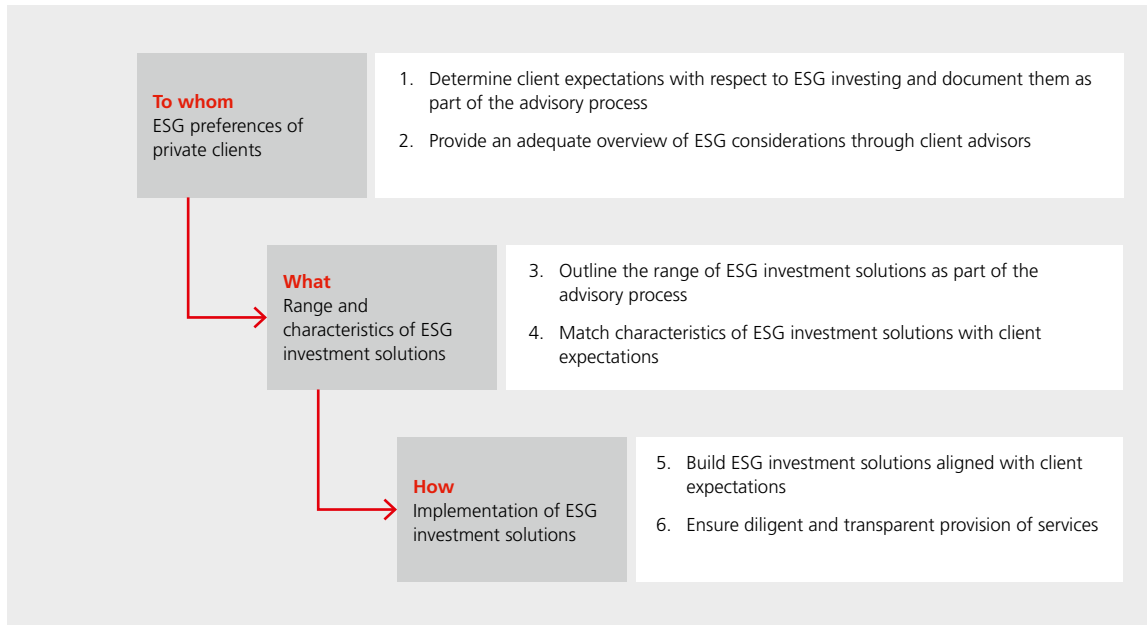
To whom
ESG preferences of private clients

1. Determine client expectations with respect to ESG investing and document them as part of the advisory process

2. Provide an adequate overview of ESG considerations through client advisors

What
Range and characteristics of ESG investment solutions

3. Outline the range of ESG investment solutions as part of the advisory process

4. Match characteristics of ESG investment solutions with client expectations

How
Implementation of ESG investment solutions

5. Build ESG investment solutions aligned with client expectations

6. Ensure diligent and transparent provision of services